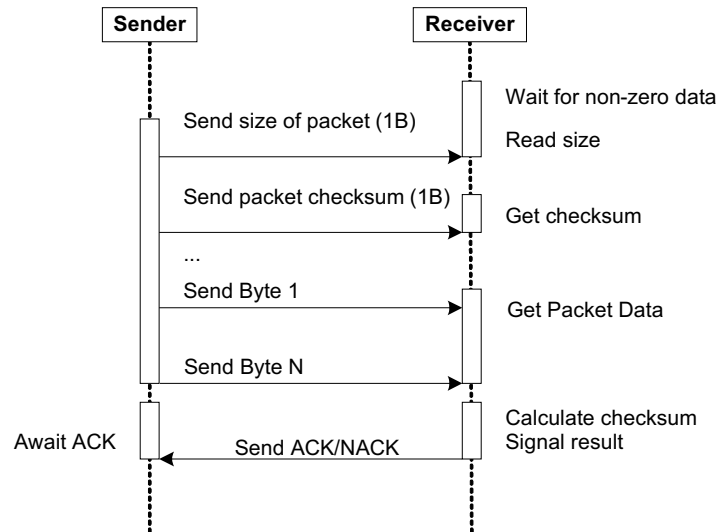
Sender

Receiver

Wait for non-zero data

Send size of packet (1B)

Read size

Send packet checksum (1B)

Get checksum

...

Send Byte 1

Get Packet Data

Send Byte N

Calculate checksum
Signal result

Await ACK

Send ACK/NACK